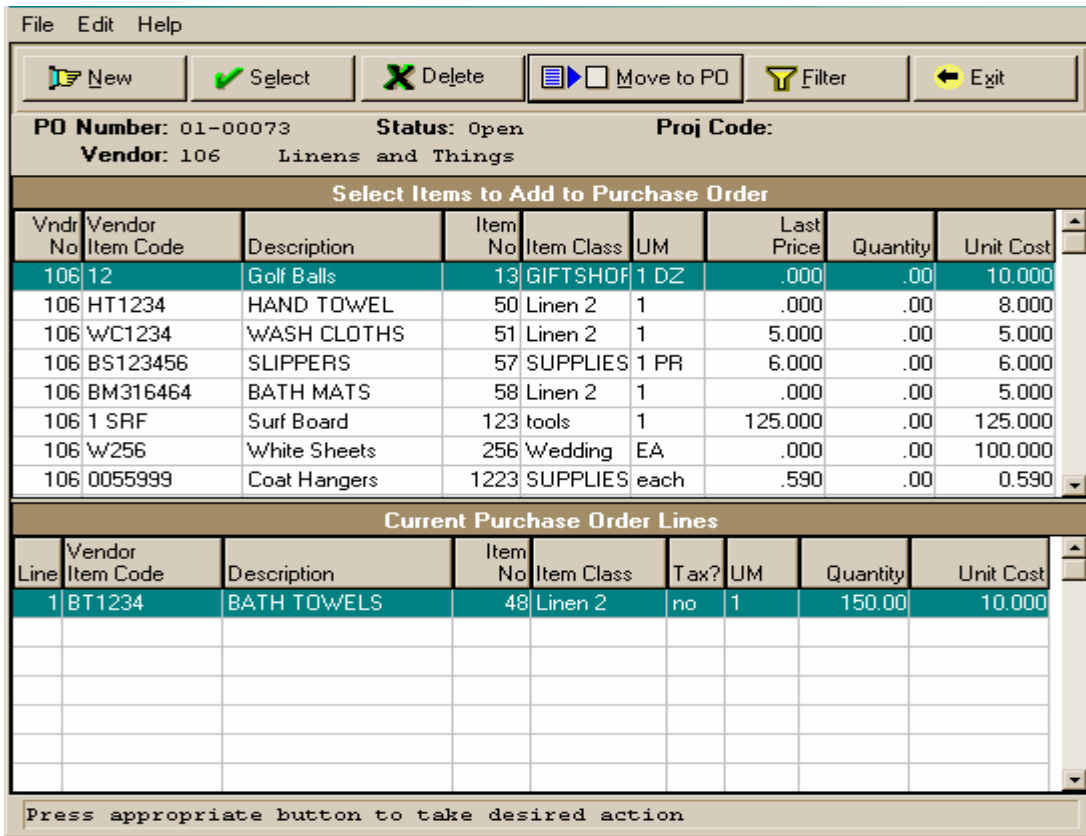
File Edit Help

New Select Delete Move to PO Filter Exit

PO Number: 01-00073 Status: Open Proj Code:
Vendor: 106 Linens and Things

Select Items to Add to Purchase Order

| Vndr No | Vendor Item Code | Description | Item No | Item Class | UM | Last Price | Quantity | Unit Cost |
|---|---|---|---|---|---|---|---|---|
| 106 | 12 | Golf Balls | 13 | GIFTSHOF | 1 DZ | .000 | .00 | 10.000 |
| 106 | HT1234 | HAND TOWEL | 50 | Linen 2 | 1 | .000 | .00 | 8.000 |
| 106 | WC1234 | WASH CLOTHS | 51 | Linen 2 | 1 | 5.000 | .00 | 5.000 |
| 106 | BS123456 | SLIPPERS | 57 | SUPPLIES | 1 PR | 6.000 | .00 | 6.000 |
| 106 | BM316464 | BATH MATS | 58 | Linen 2 | 1 | .000 | .00 | 5.000 |
| 106 | 1 SRF | Surf Board | 123 | tools | 1 | 125.000 | .00 | 125.000 |
| 106 | W256 | White Sheets | 256 | Wedding | EA | .000 | .00 | 100.000 |
| 106 | 0055999 | Coat Hangers | 1223 | SUPPLIES | each | .590 | .00 | 0.590 |

Current Purchase Order Lines

| Line | Vendor Item Code | Description | Item No | Item Class | Tax? | UM | Quantity | Unit Cost |
|---|---|---|---|---|---|---|---|---|
| 1 | BT1234 | BATH TOWELS | 48 | Linen 2 | no | 1 | 150.00 | 10.000 |

Press appropriate button to take desired action